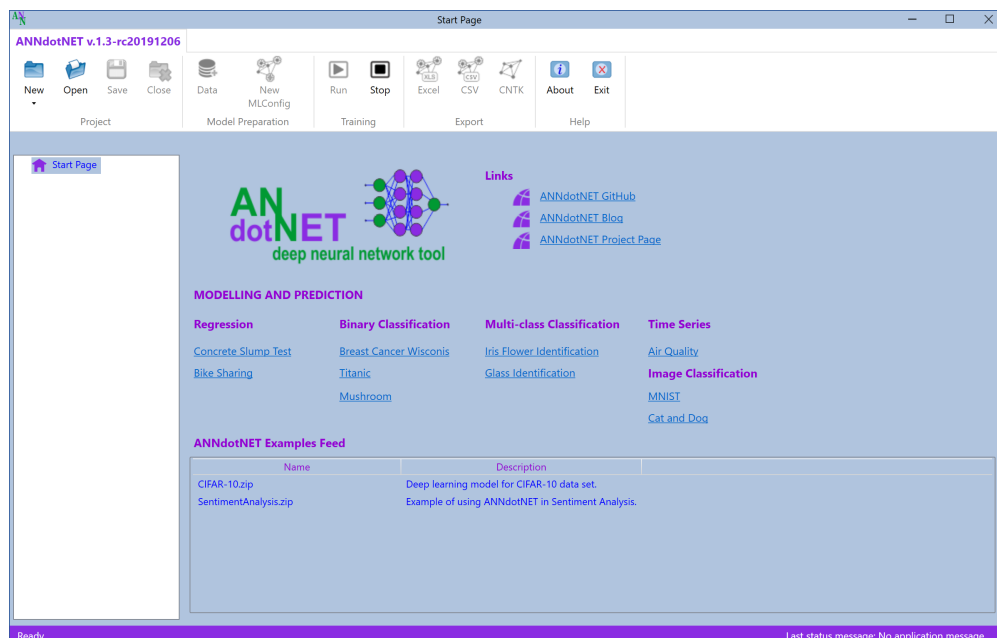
AN N

Start Page

ANNdotNET v.1.3-rc20191206

New
Open
Save
Close
Project

Data
New MLConfig
Model Preparation

Run
Stop
Training

XLS Excel
CSV CSV
CNTK
Export

About
Exit
Help

Start Page

AN dotNET
deep neural network tool

Links
ANNdotNET GitHub
ANNdotNET Blog
ANNdotNET Project Page

MODELLING AND PREDICTION

Regression
Concrete Slump Test
Bike Sharing

Binary Classification
Breast Cancer Wisconis
Titanic
Mushroom

Multi-class Classification
Iris Flower Identification
Glass Identification

Time Series
Air Quality

Image Classification
MNIST
Cat and Dog

ANNdotNET Examples Feed

| Name | Description |
|---|---|
| CIFAR-10.zip | Deep learning model for CIFAR-10 data set. |
| SentimentAnalysis.zip | Example of using ANNdotNET in Sentiment Analysis. |

Ready
Last status message: No application message